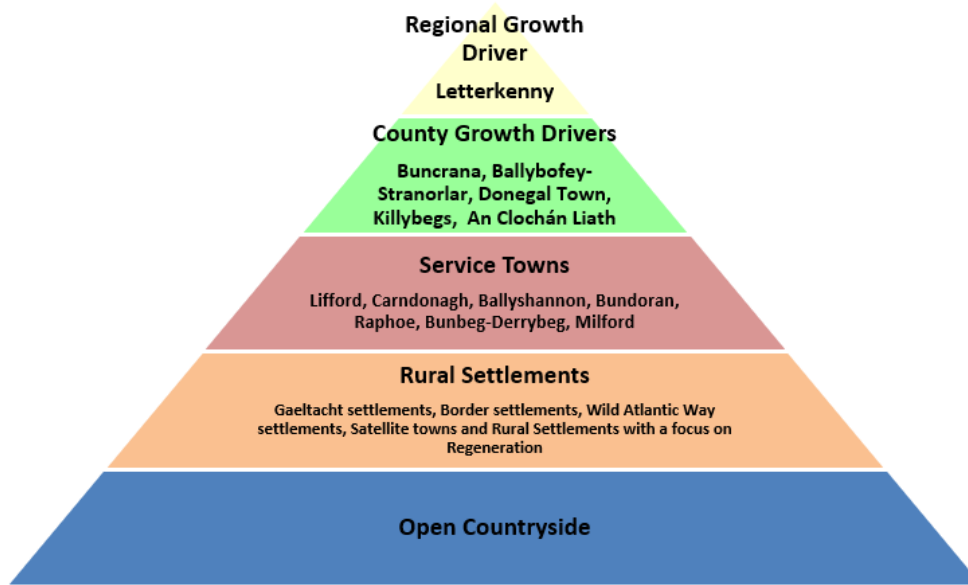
Regional Growth Driver

Letterkenny

County Growth Drivers

Buncrana, Ballybofey-Stranorlar, Donegal Town, Killybegs, An Clochán Liath

Service Towns

Lifford, Carndonagh, Ballyshannon, Bundoran, Raphoe, Bunbeg-Derrybeg, Milford

Rural Settlements

Gaeltacht settlements, Border settlements, Wild Atlantic Way settlements, Satellite towns and Rural Settlements with a focus on Regeneration

Open Countryside